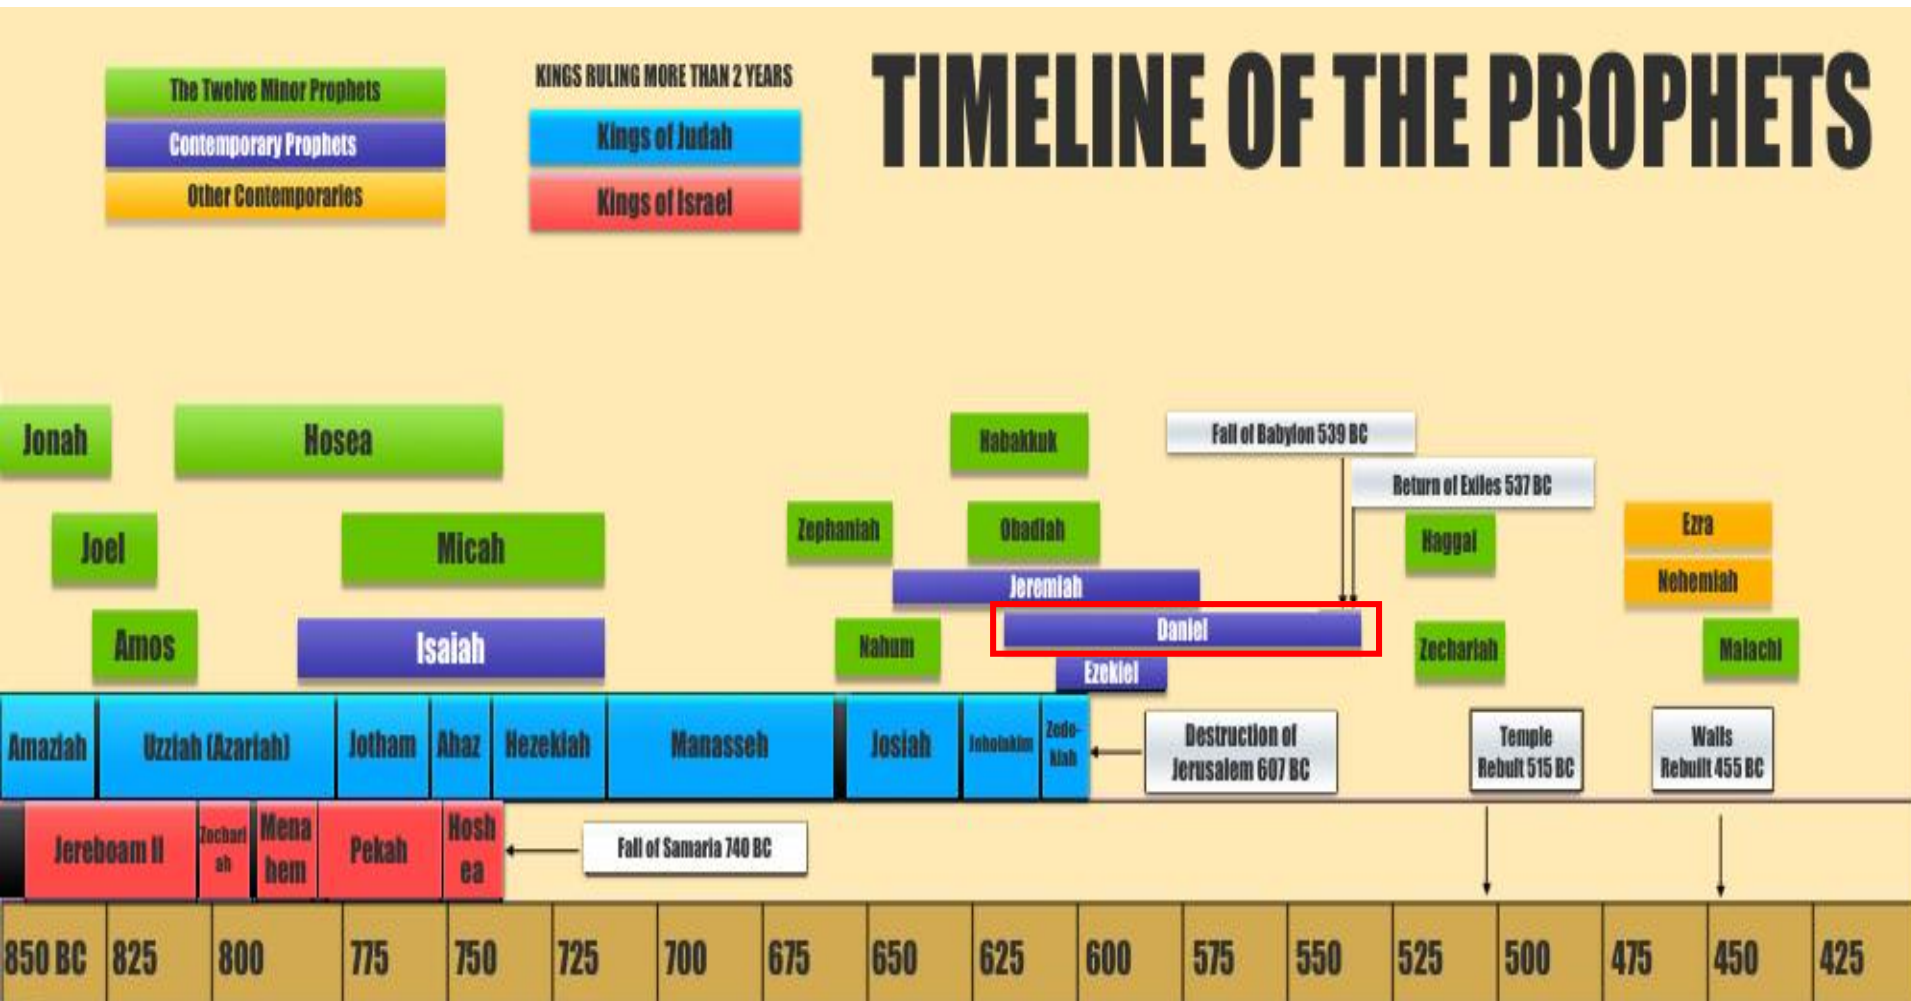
The Twelve Minor Prophets
Contemporary Prophets
Other Contemporaries

KINGS RULING MORE THAN 2 YEARS
Kings of Judah
Kings of Israel

TIMELINE OF THE PROPHETS

Jonah
Hosea
Joel
Micah
Amos
Isaiah

Habakkuk
Fall of Babylon 539 BC
Return of Exiles 537 BC
Zephaniah
Obadiah
Haggai
Ezra
Nehemiah
Jeremiah
Daniel
Nahum
Zechariah
Malachi
Ezekiel

Amaziah
Uzziah (Azariah)
Jotham
Ahaz
Hezekiah
Manasseh
Josiah
Jehoiakim
Zedekiah
Destruction of Jerusalem 607 BC
Temple Rebuilt 515 BC
Walls Rebuilt 455 BC

Jereboam II
Zechariah
Menahem
Pekah
Hoshea
Fall of Samaria 740 BC

850 BC
825
800
775
750
725
700
675
650
625
600
575
550
525
500
475
450
425